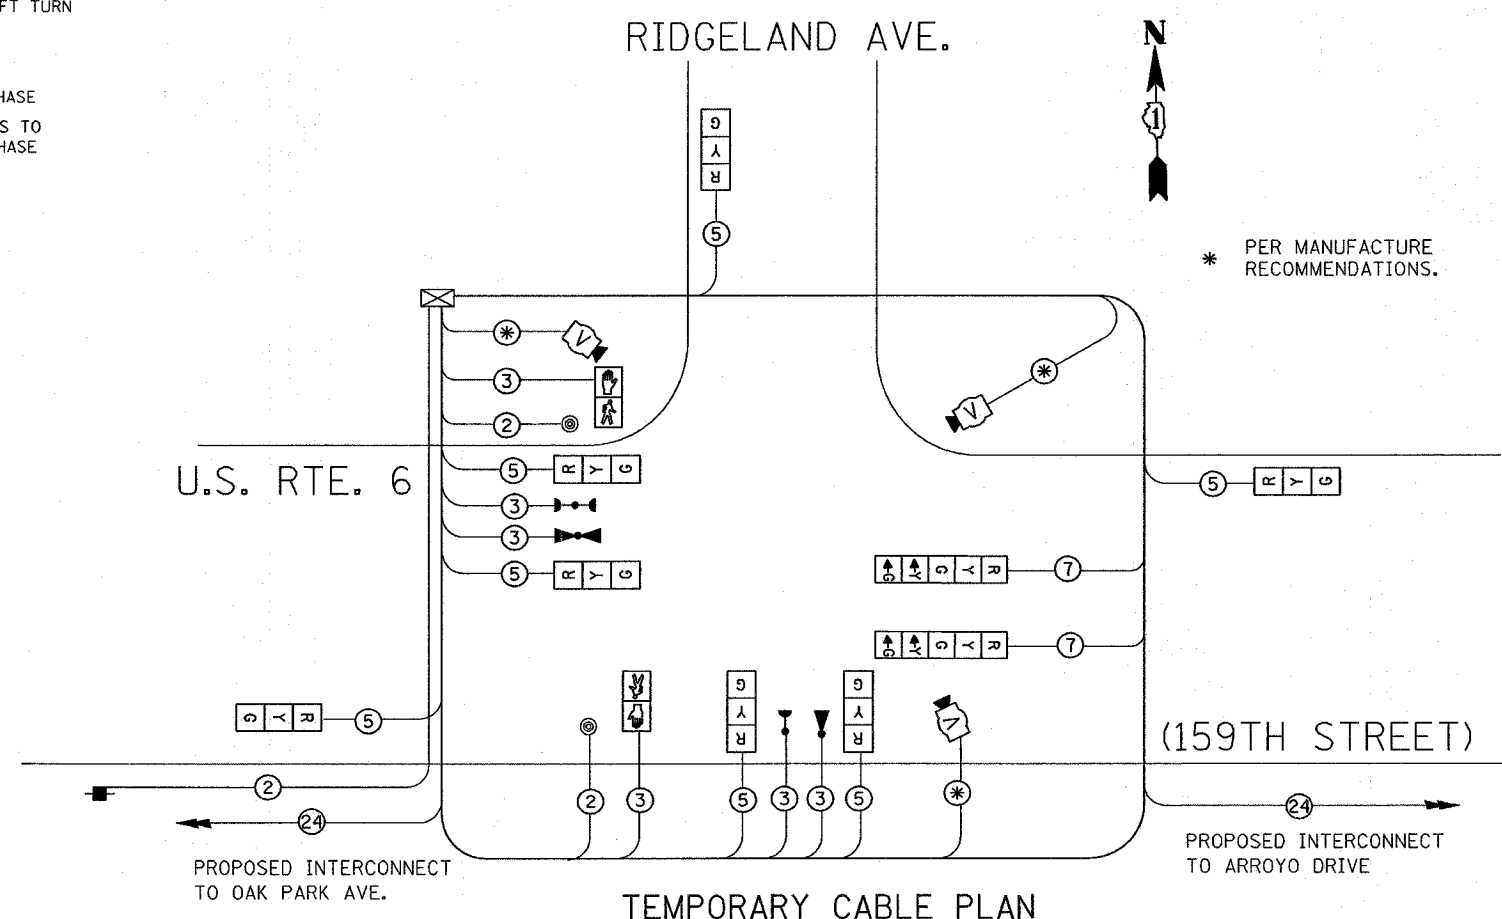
FT TURN

HASE

S TO
HASE

RIDGELAND AVE.

N

1

PER MANUFACTURE RECOMMENDATIONS.

G
Y
R

5

*

3

2

U.S. RTE. 6

5 R Y G

3

3

5 R Y G

*

5 R Y G

G Y R G Y 7

G Y R G Y 7

G Y R 5

(159TH STREET)

G
Y
R

G
Y
R

2

2 3 5 3 3 5 *

24

24

PROPOSED INTERCONNECT TO OAK PARK AVE.

PROPOSED INTERCONNECT TO ARROYO DRIVE

TEMPORARY CABLE PLAN